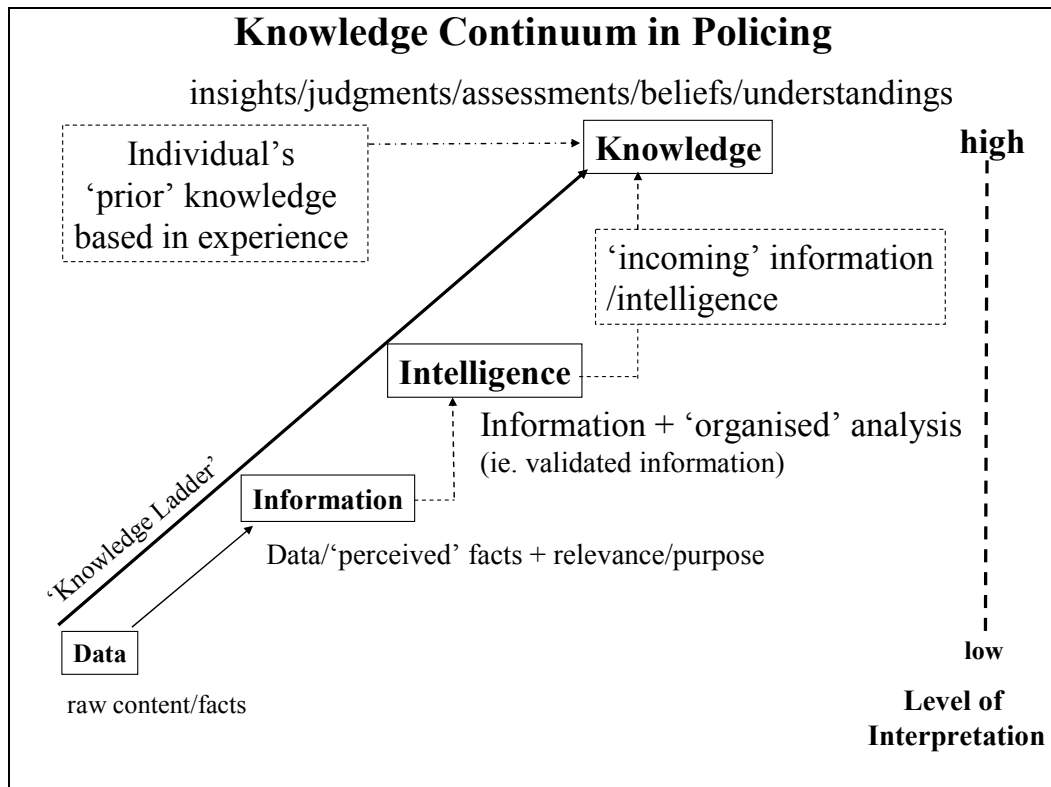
Knowledge Continuum in Policing

insights/judgments/assessments/beliefs/understandings

Individual's 'prior' knowledge based in experience

Knowledge

high

'incoming' information /intelligence

Intelligence

Information + 'organised' analysis
(ie. validated information)

'Knowledge Ladder'

Information

Data/'perceived' facts + relevance/purpose

Data

raw content/facts

low

Level of Interpretation